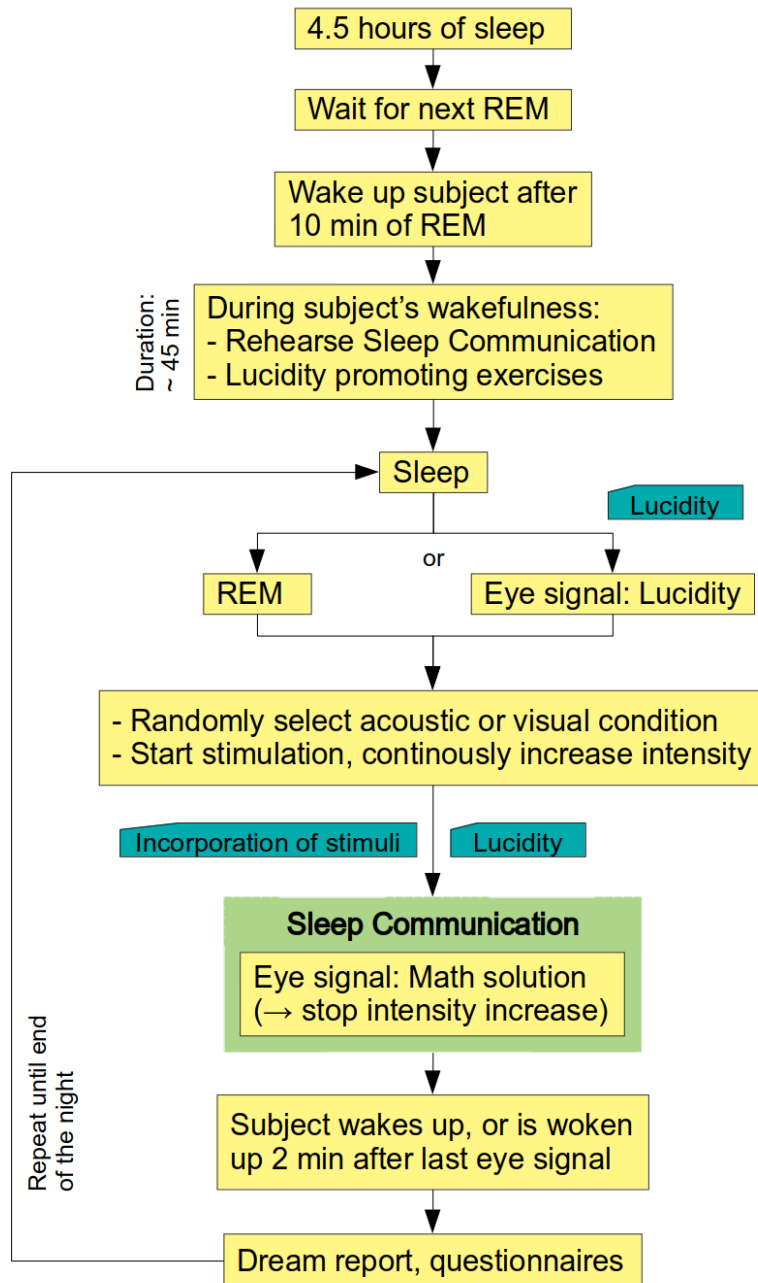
4.5 hours of sleep

Wait for next REM

Wake up subject after 10 min of REM

Duration: ~ 45 min

During subject's wakefulness:
- Rehearse Sleep Communication
- Lucidity promoting exercises

Sleep

Lucidity

or

REM

Eye signal: Lucidity

- Randomly select acoustic or visual condition
- Start stimulation, continously increase intensity

Incorporation of stimuli

Lucidity

Sleep Communication

Eye signal: Math solution
(→ stop intensity increase)

Subject wakes up, or is woken up 2 min after last eye signal

Repeat until end of the night

Dream report, questionnaires